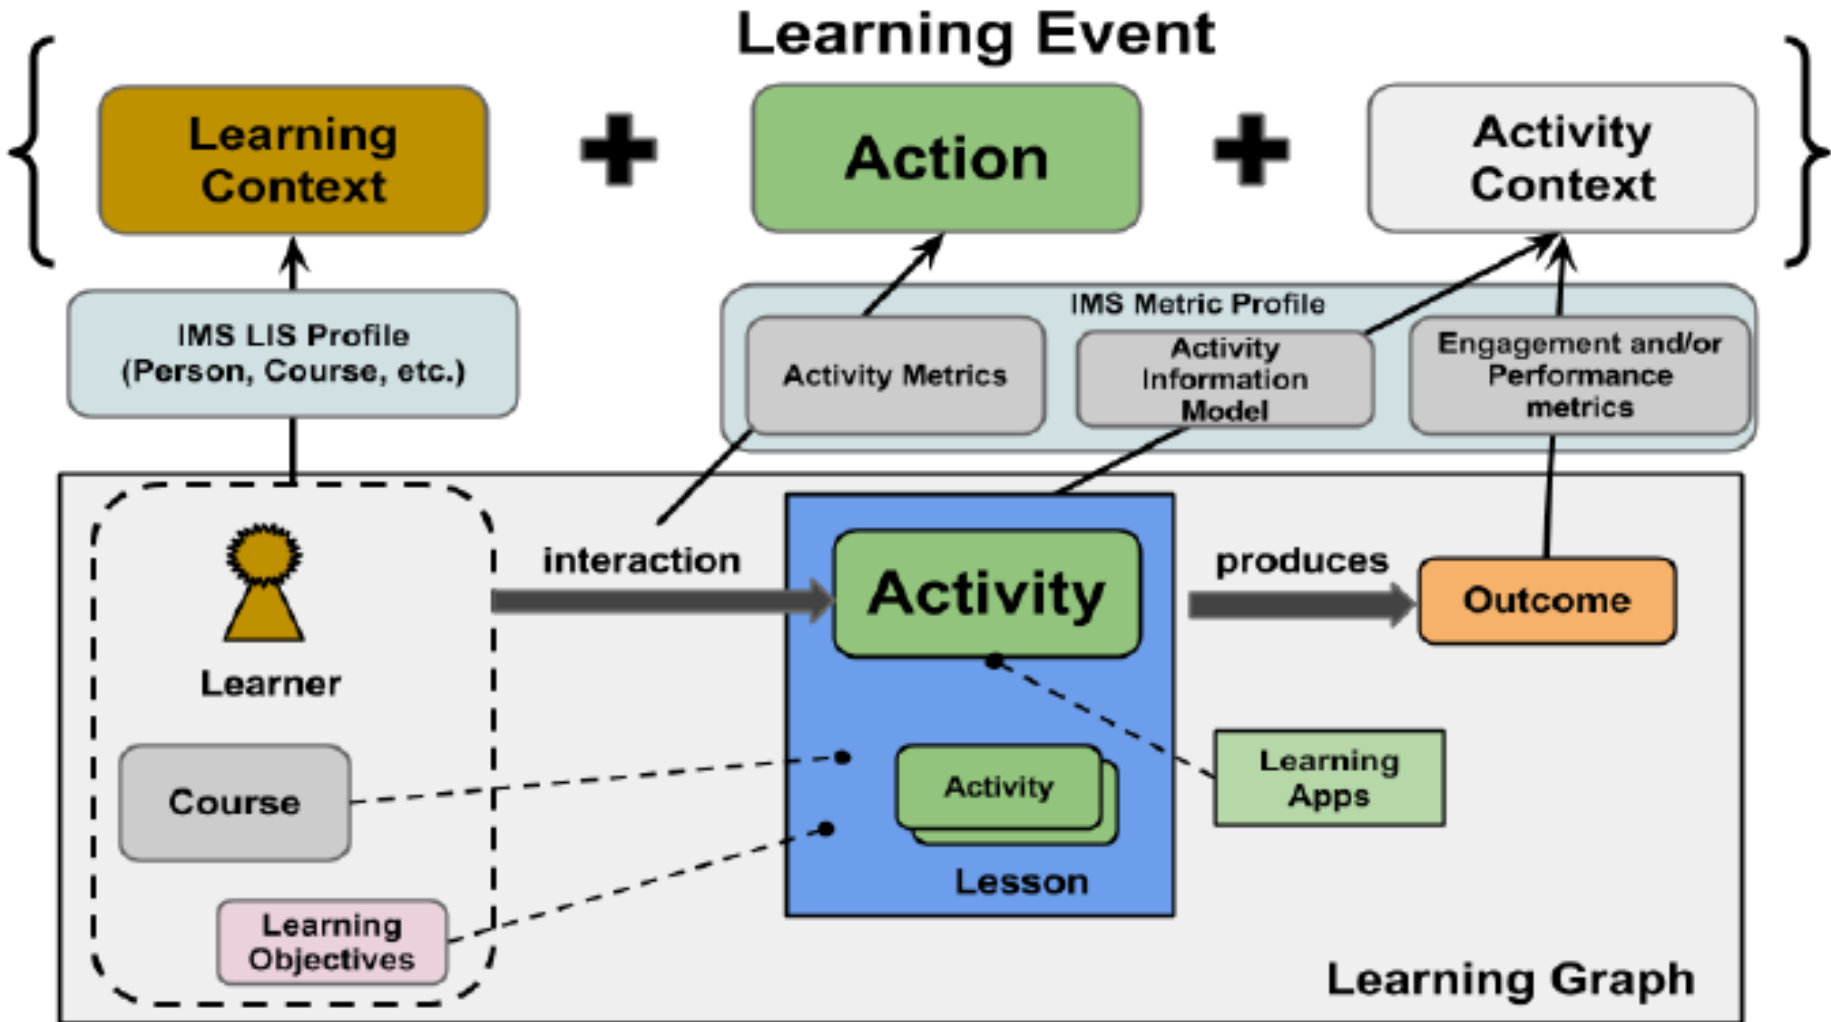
Learning Event

Learning Context

Action

Activity Context

IMS LIS Profile (Person, Course, etc.)

IMS Metric Profile

Activity Metrics

Activity Information Model

Engagement and/or Performance metrics

Learner

interaction

Activity

produces

Outcome

Course

Activity

Learning Apps

Lesson

Learning Objectives

Learning Graph